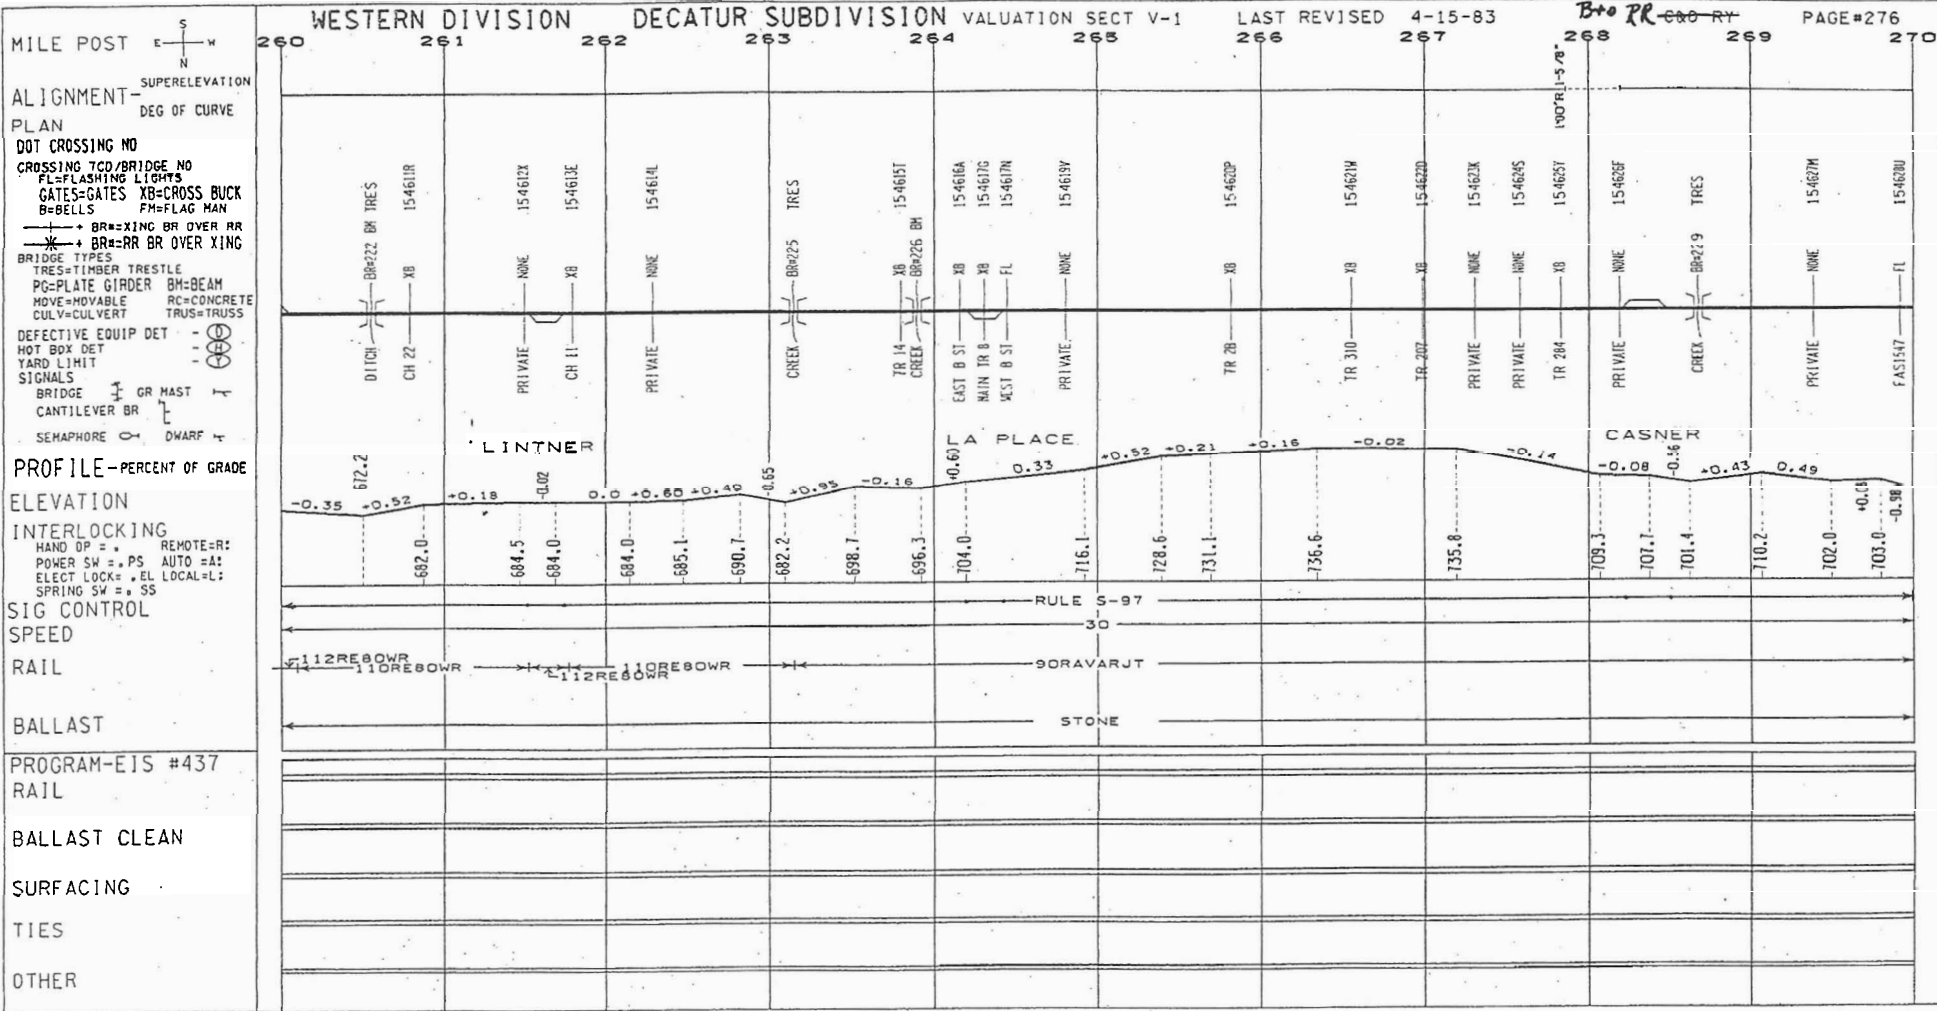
WESTERN DIVISION DECATUR SUBDIVISION VALUATION SECT V-1 LAST REVISED 4-15-83 B+O RR C&O RY PAGE#276

MILE POST S E W N 260 261 262 263 264 265 266 267 268 269 270

ALIGNMENT- SUPERELEVATION DEG OF CURVE
PLAN

1°00'R 1-5/8"

DOT CROSSING NO
CROSSING TCD/BRIDGE NO
FL=FLASHING LIGHTS
GATES=GATES XB=CROSS BUCK
B=BELLS FM=FLAG MAN
BR#=XING BR OVER RR
BR#=RR BR OVER XING
BRIDGE TYPES
TRES=TIMBER TRESTLE
PG=PLATE GIRDER BM=BEAM
MOVE=MOVABLE RC=CONCRETE
CULV=CULVERT TRUS=TRUSS
DEFECTIVE EQUIP DET - D
HOT BOX DET - H
YARD LIMIT - Y
SIGNALS
BRIDGE GR MAST
CANTILEVER BR
SEMAPHORE DWARF

BR#222 BM TRES DITCH
154611R XB CH 22
154612X NONE PRIVATE
154613E XB CH 11
154614L NONE PRIVATE
TRES BR#225 CREEK
154615T XB BR#226 BM TR 14 CREEK
154616A XB EAST B ST
154617G XB MAIN TR 8
154617N FL WEST B ST
154619Y NONE PRIVATE
154620P XB TR 28
154621W XB TR 310
154622D XB TR 207
154623K NONE PRIVATE
154624S NONE PRIVATE
154625Y XB TR 284
154626F NONE PRIVATE
TRES BR#229 CREEK
154627M NONE PRIVATE
154628U FL FAS1547

LINTNER LA PLACE CASNER

PROFILE-PERCENT OF GRADE
ELEVATION

-0.35 672.2 +0.52 +0.18 -0.02 0.0 +0.60 +0.49 -0.65 +0.95 -0.16 +0.61 0.33 +0.52 +0.21 +0.16 -0.02 -0.14 -0.08 -0.56 +0.43 0.49 +0.08 -0.98

INTERLOCKING
HAND OP = . REMOTE=R:
POWER SW = .PS AUTO =A:
ELECT LOCK= .EL LOCAL=L:
SPRING SW = . SS

682.0 684.5 684.0 684.0 685.1 690.7 682.2 698.7 696.3 704.0 716.1 728.6 731.1 736.6 735.8 709.3 707.7 701.4 710.2 702.0 703.0

SIG CONTROL RULE S-97
SPEED 30
RAIL 112RE80WR 110RE80WR 112RE80WR 110RE80WR 90RAVARJT
BALLAST STONE

PROGRAM-EIS #437
RAIL
BALLAST CLEAN
SURFACING
TIES
OTHER